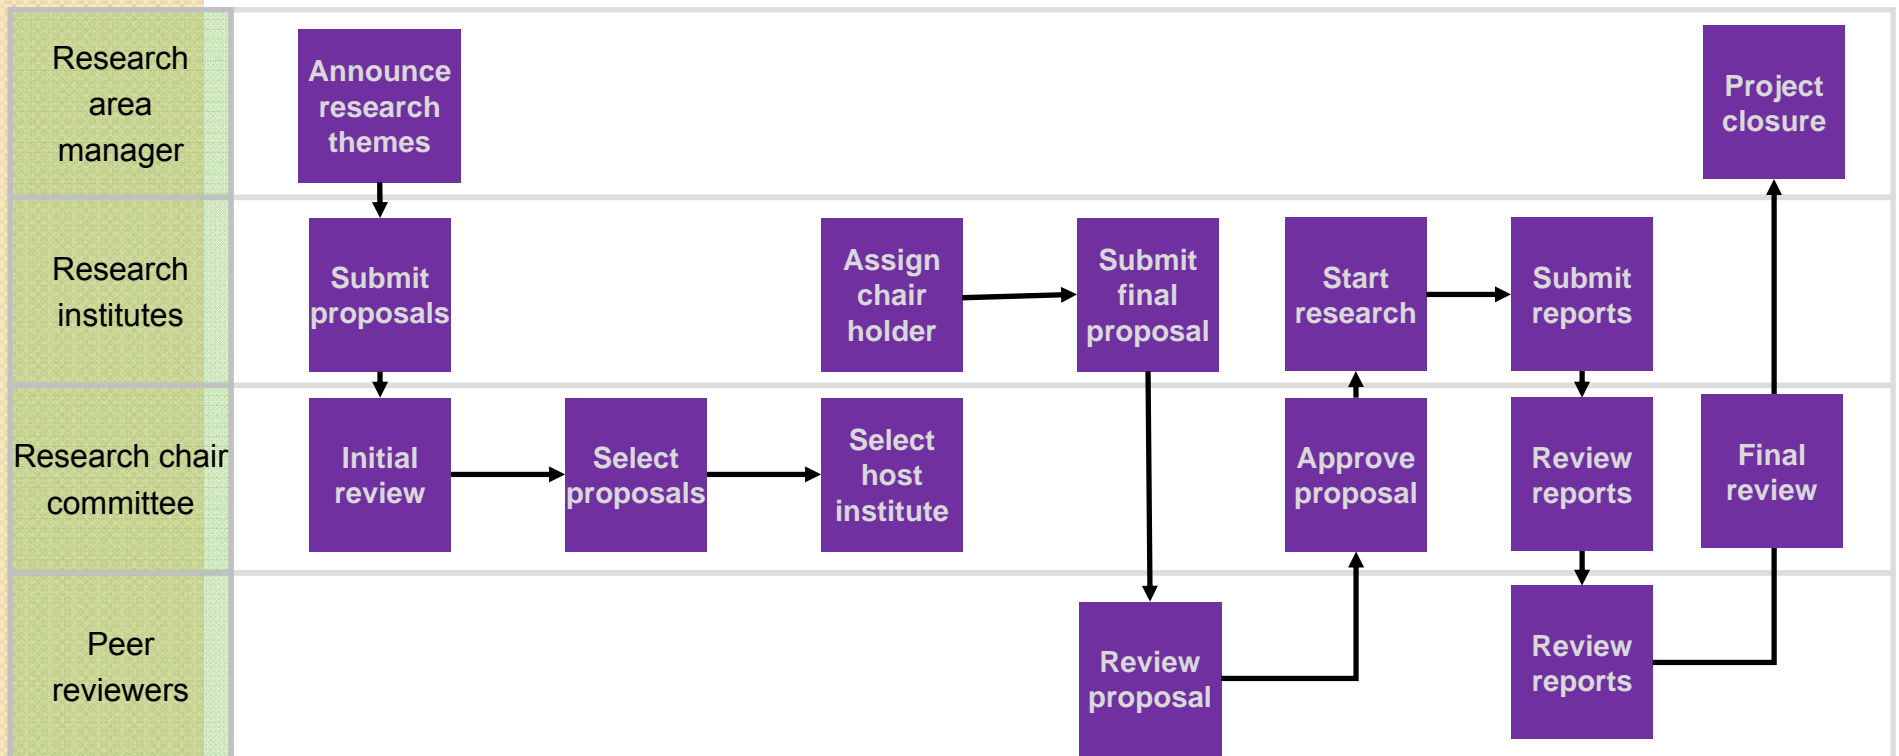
Research area manager

Announce research themes

Project closure

Research institutes

Submit proposals

Assign chair holder

Submit final proposal

Start research

Submit reports

Research chair committee

Initial review

Select proposals

Select host institute

Approve proposal

Review reports

Final review

Peer reviewers

Review proposal

Review reports